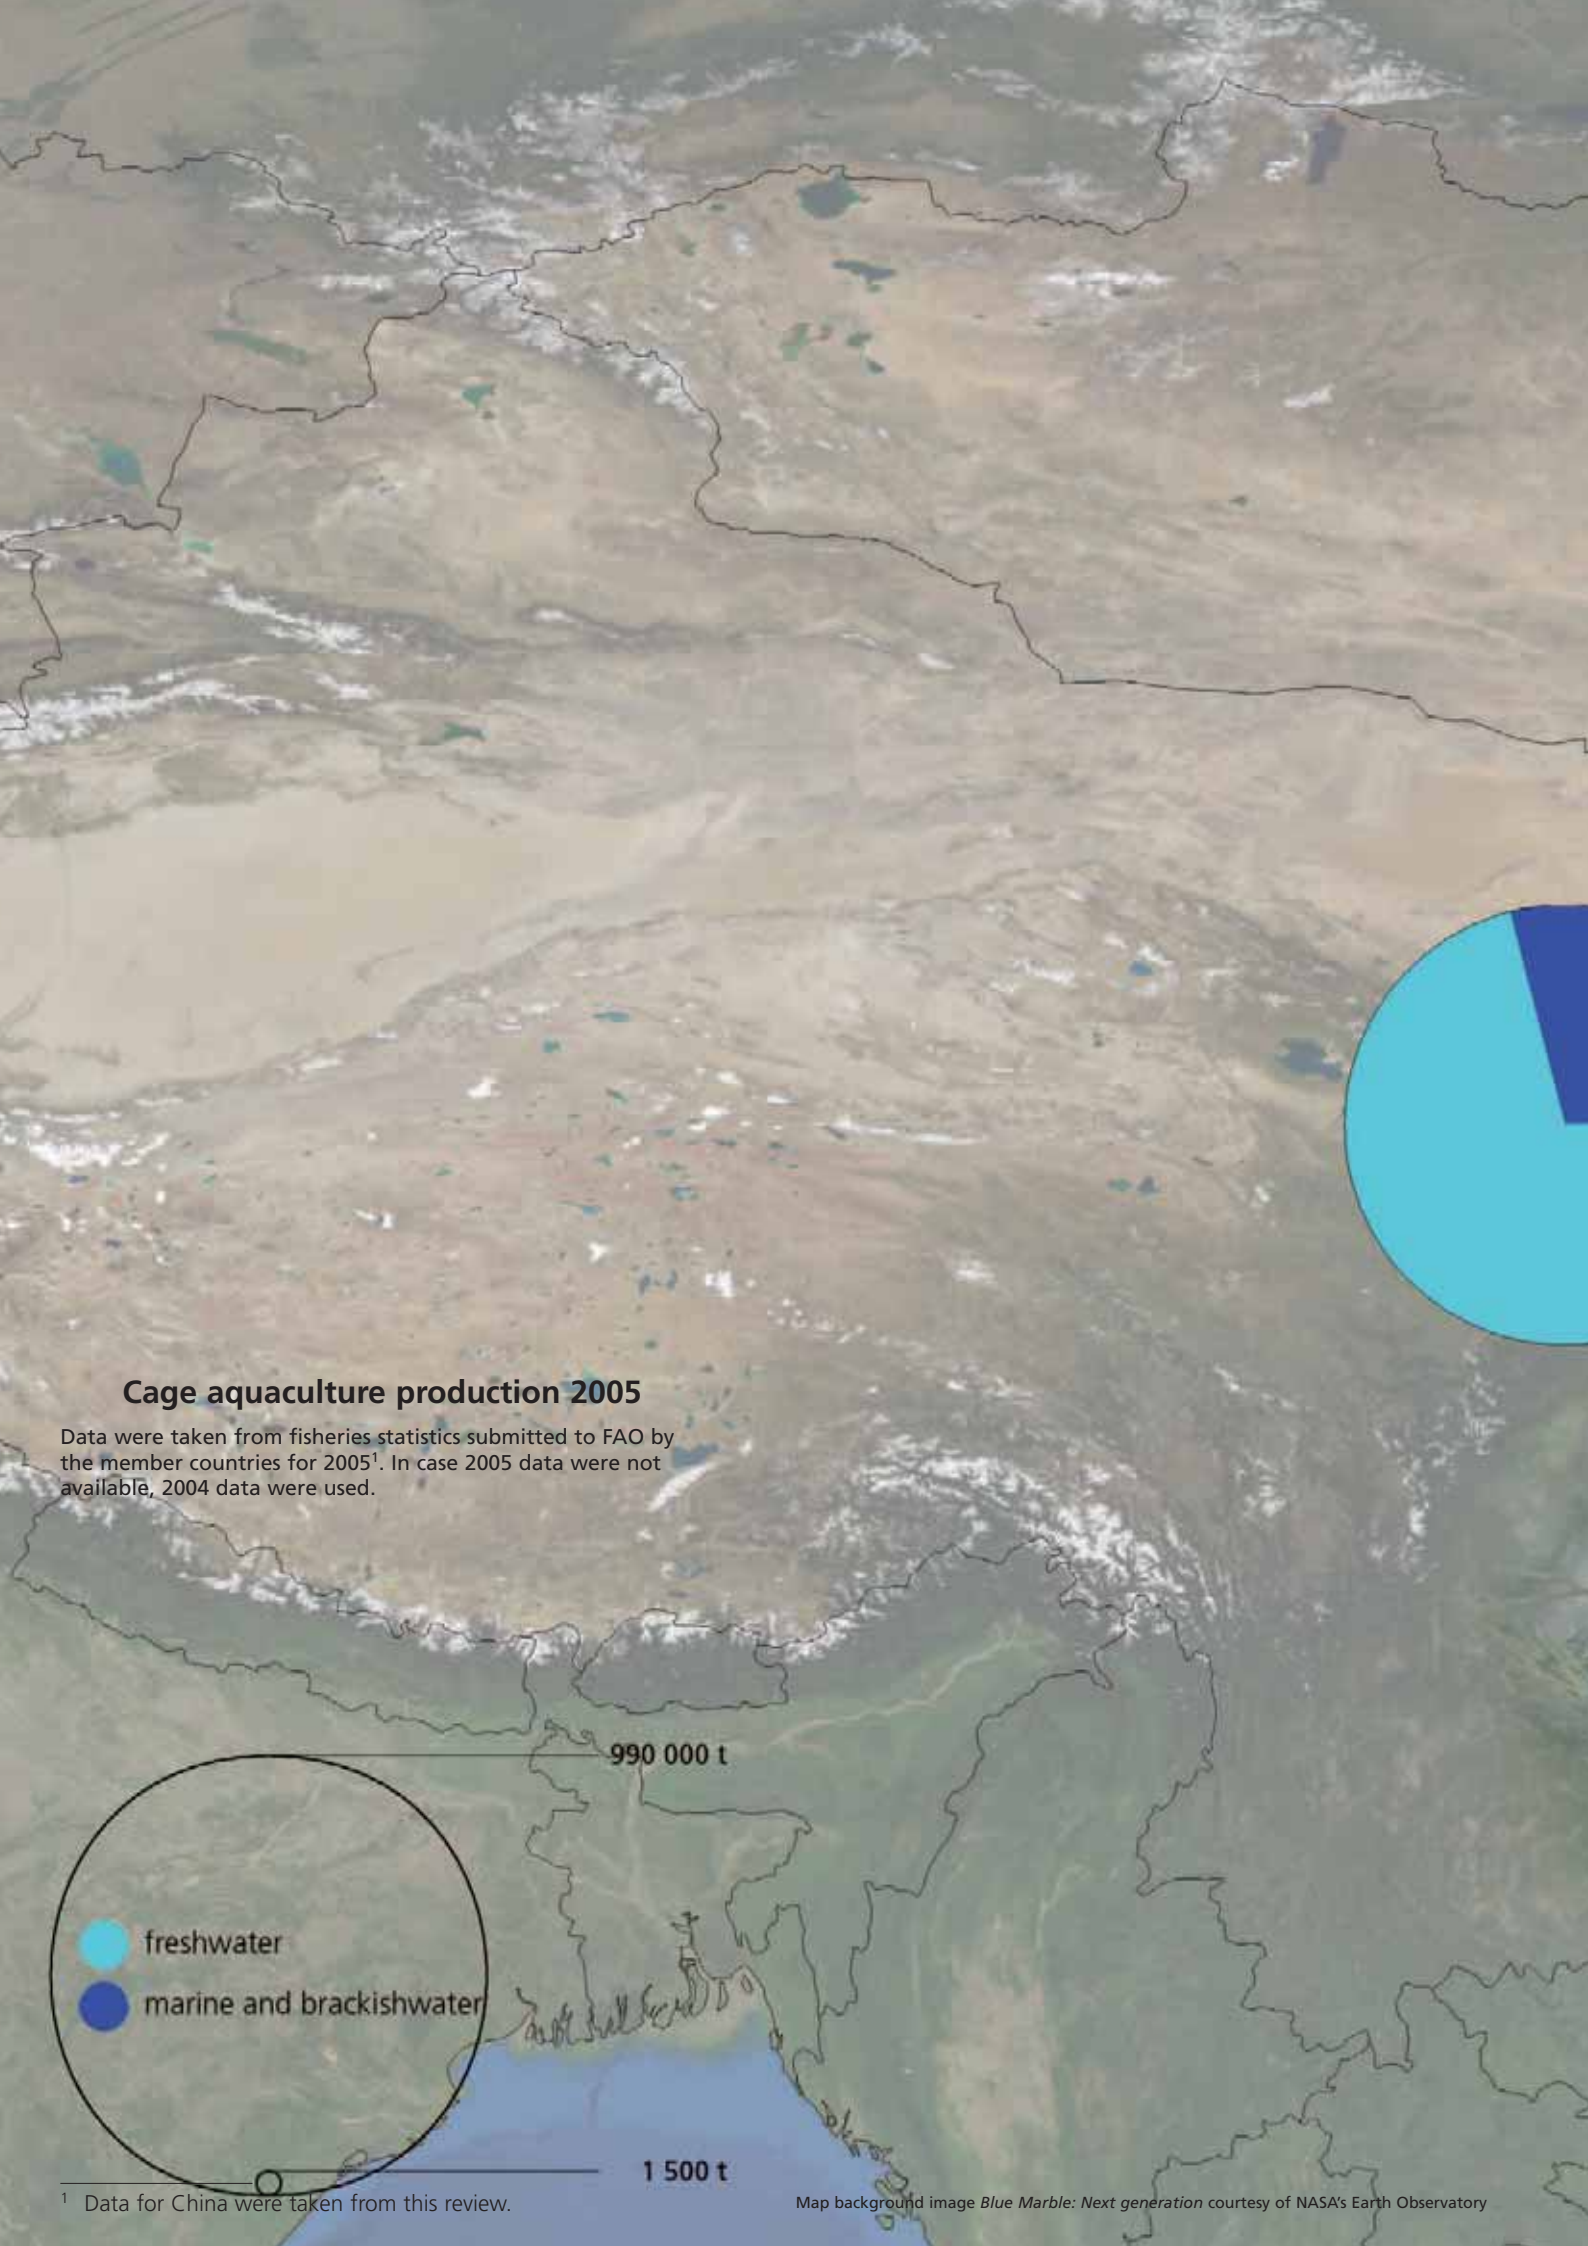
Cage aquaculture production 2005

Data were taken from fisheries statistics submitted to FAO by the member countries for 2005$^1$. In case 2005 data were not available, 2004 data were used.

990 000 t

freshwater

marine and brackishwater

1 500 t

$^1$ Data for China were taken from this review.

Map background image *Blue Marble: Next generation* courtesy of NASA's Earth Observatory